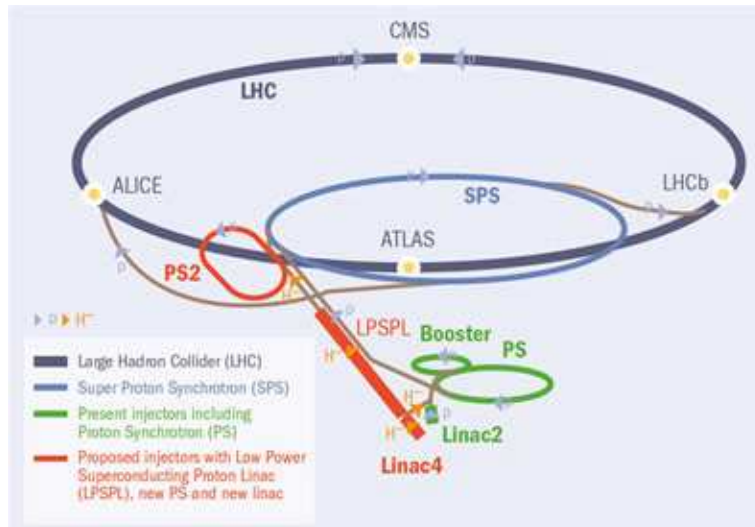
CMS

LHC

ALICE

LHCb

SPS

ATLAS

PS2

p

p

H⁻

p

LPSPL

Booster

PS

H⁻

H⁻

p

H⁻

Linac2

Linac4

p H⁻

Large Hadron Collider (LHC)

Super Proton Synchrotron (SPS)

Present injectors including Proton Synchrotron (PS)

Proposed injectors with Low Power Superconducting Proton Linac (LPSPL), new PS and new linac